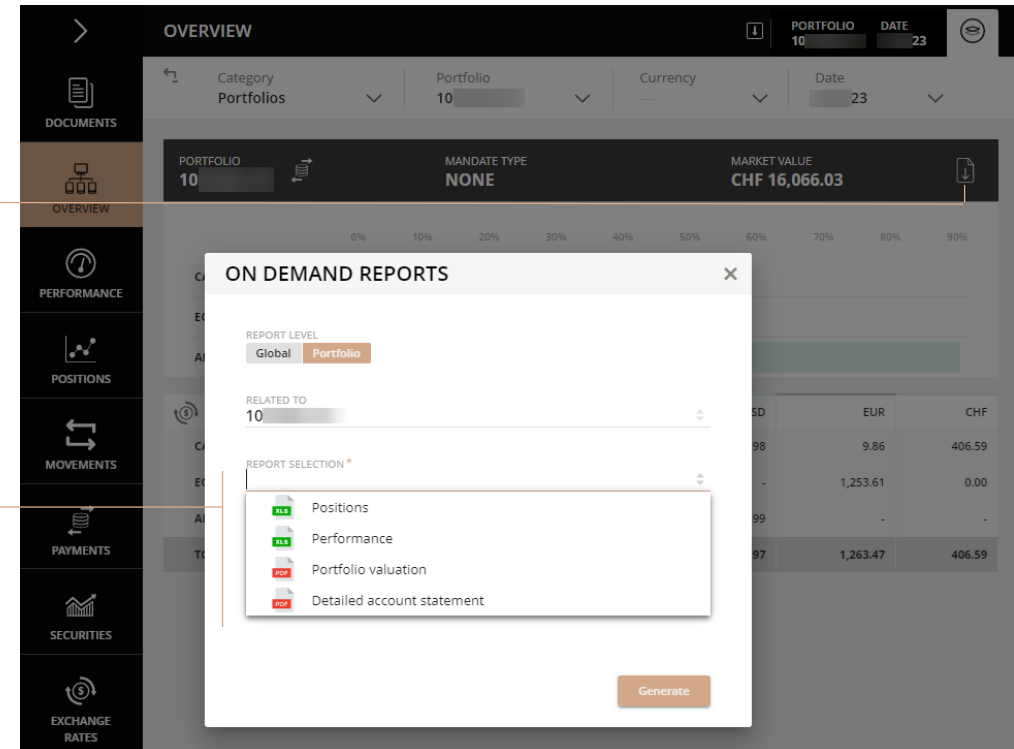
OVERVIEW

PORTFOLIO 10

DATE 23

DOCUMENTS

OVERVIEW

PERFORMANCE

POSITIONS

MOVEMENTS

PAYMENTS

SECURITIES

EXCHANGE RATES

Category
Portfolios

Portfolio
10

Currency
—

Date
23

PORTFOLIO
10

MANDATE TYPE
NONE

MARKET VALUE
CHF 16,066.03

0% 10% 20% 30% 40% 50% 60% 70% 80% 90%

CA

EC

AI

SD | EUR | CHF
98 | 9.86 | 406.59
- | 1,253.61 | 0.00
99 | - | -
97 | 1,263.47 | 406.59

TC

ON DEMAND REPORTS

×

REPORT LEVEL
Global Portfolio

RELATED TO
10

REPORT SELECTION *

XLS Positions

XLS Performance

PDF Portfolio valuation

PDF Detailed account statement

Generate